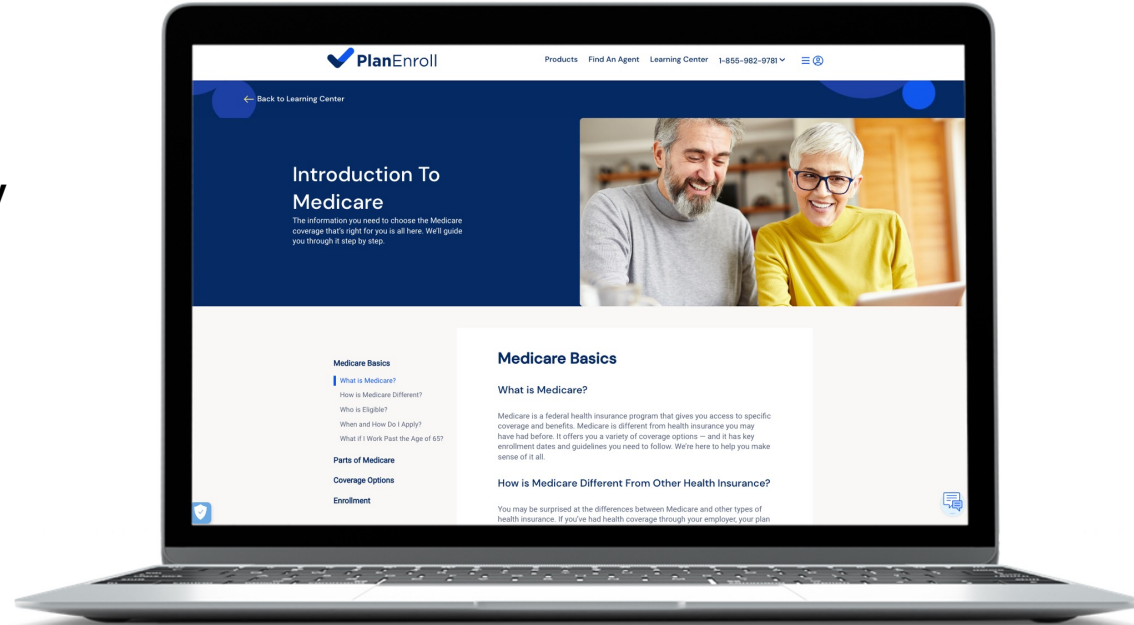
PlanEnroll

Products Find An Agent Learning Center 1-855-982-9781

← Back to Learning Center

Introduction To Medicare

The information you need to choose the Medicare coverage that's right for you is all here. We'll guide you through it step by step.

Medicare Basics
What is Medicare?
How is Medicare Different?
Who is Eligible?
When and How Do I Apply?
What if I Work Past the Age of 65?
Parts of Medicare
Coverage Options
Enrollment

Medicare Basics

What is Medicare?

Medicare is a federal health insurance program that gives you access to specific coverage and benefits. Medicare is different from health insurance you may have had before. It offers you a variety of coverage options — and it has key enrollment dates and guidelines you need to follow. We're here to help you make sense of it all.

How is Medicare Different From Other Health Insurance?

You may be surprised at the differences between Medicare and other types of health insurance. If you've had health coverage through your employer, your plan